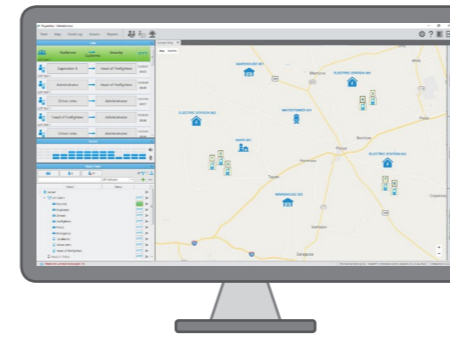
Audience
Priority
Supervisor B
Head of Firefighters
Administrator
Head of Firefighters
Driver roles
Administrator
Head of Firefighters
Administrator
Driver roles
Administrator
WAREHOUSE 001
ELECTRIC DIVISION 001
WATERTOWER 001
ELECTRIC DIVISION 001
MAIN 001
ELECTRIC DIVISION 002
WAREHOUSE 002